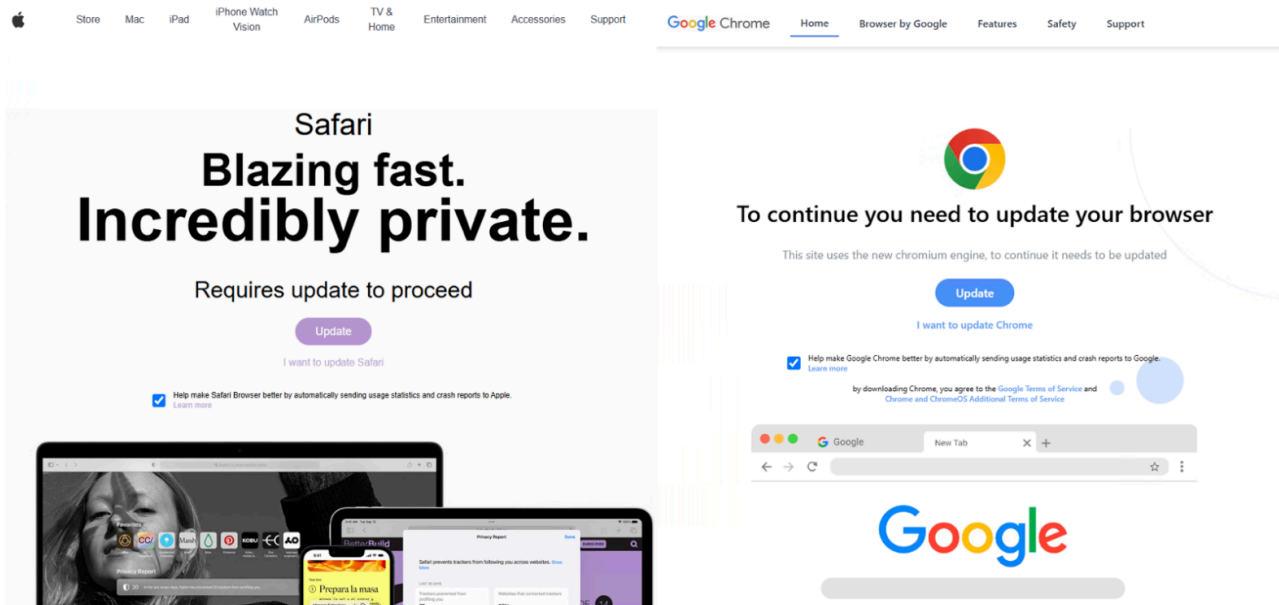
Store Mac iPad iPhone Watch Vision AirPods TV & Home Entertainment Accessories Support

Safari

Blazing fast.
Incredibly private.

Requires update to proceed

Update

I want to update Safari

Help make Safari Browser better by automatically sending usage statistics and crash reports to Apple.
Learn more

Favorites

Privacy Report

Privacy Report

Prepara la masa

Google Chrome Home Browser by Google Features Safety Support

To continue you need to update your browser

This site uses the new chromium engine, to continue it needs to be updated

Update

I want to update Chrome

Help make Google Chrome better by automatically sending usage statistics and crash reports to Google.
Learn more

by downloading Chrome, you agree to the Google Terms of Service and Chrome and ChromeOS Additional Terms of Service

Google New Tab

Google